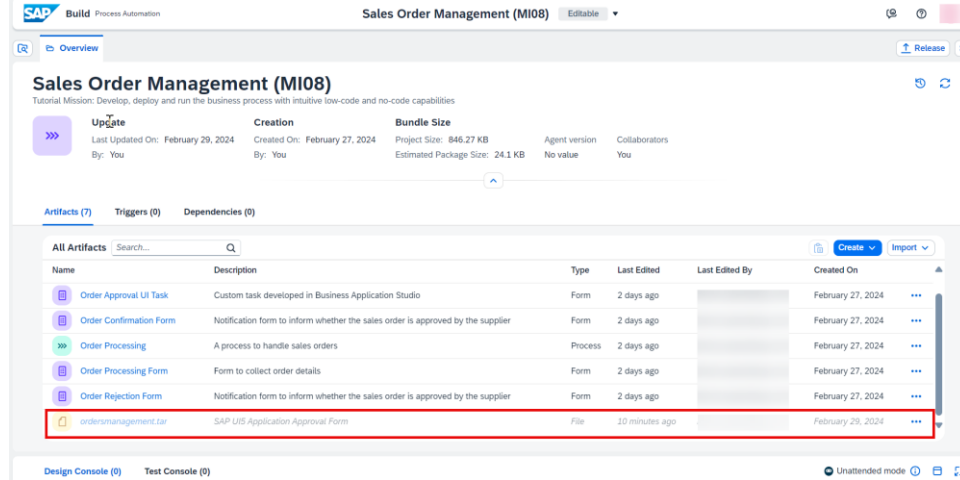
SAP Build Process Automation

Sales Order Management (MI08) Editable

Overview

Release

Sales Order Management (MI08)

Tutorial Mission: Develop, deploy and run the business process with intuitive low-code and no-code capabilities

Update
Last Updated On: February 29, 2024
By: You

Creation
Created On: February 27, 2024
By: You

Bundle Size
Project Size: 846.27 KB
Estimated Package Size: 24.1 KB

Agent version
No value

Collaborators
You

Artifacts (7) Triggers (0) Dependencies (0)

All Artifacts Search...

Create Import

| Name | Description | Type | Last Edited | Last Edited By | Created On |
|---|---|---|---|---|---|
| Order Approval UI Task | Custom task developed in Business Application Studio | Form | 2 days ago | | February 27, 2024 |
| Order Confirmation Form | Notification form to inform whether the sales order is approved by the supplier | Form | 2 days ago | | February 27, 2024 |
| Order Processing | A process to handle sales orders | Process | 2 days ago | | February 27, 2024 |
| Order Processing Form | Form to collect order details | Form | 2 days ago | | February 27, 2024 |
| Order Rejection Form | Notification form to inform whether the sales order is approved by the supplier | Form | 2 days ago | | February 27, 2024 |
| ordersmanagement.tar | SAP UI5 Application Approval Form | File | 10 minutes ago | | February 29, 2024 |

Design Console (0) Test Console (0)

Unattended mode